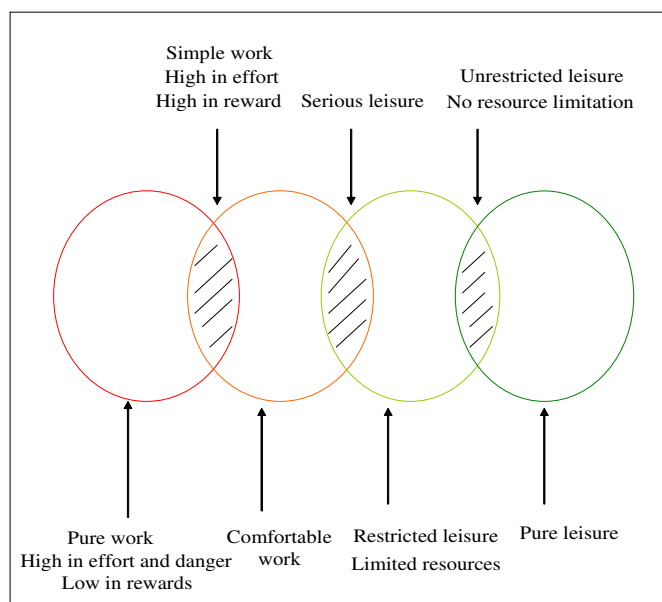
Simple work
High in effort
High in reward

Serious leisure

Unrestricted leisure
No resource limitation

Pure work
High in effort and danger
Low in rewards

Comfortable work

Restricted leisure
Limited resources

Pure leisure